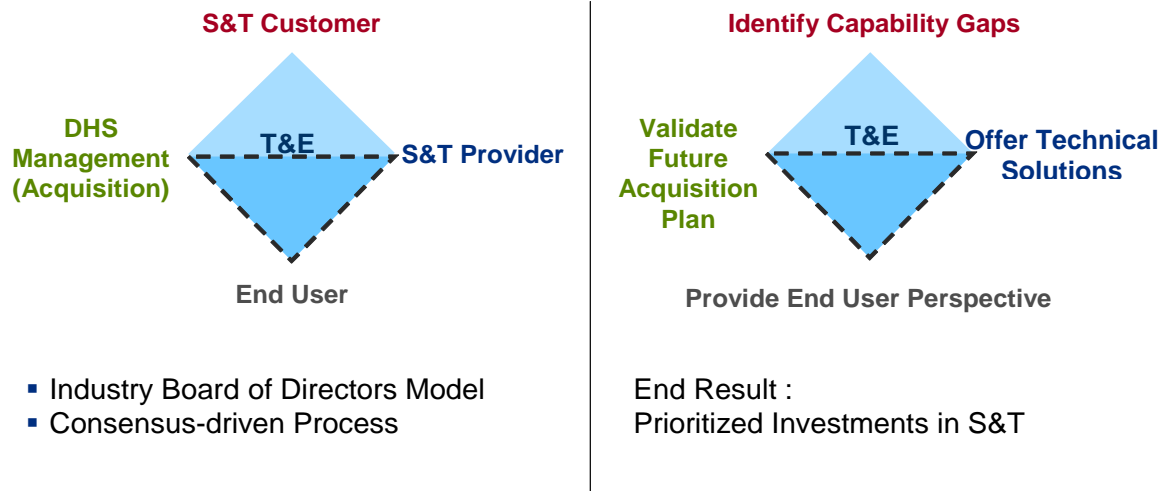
S&T Customer

DHS Management (Acquisition)

T&E

S&T Provider

End User

- Industry Board of Directors Model
- Consensus-driven Process

Identify Capability Gaps

Validate Future Acquisition Plan

T&E

Offer Technical Solutions

Provide End User Perspective

End Result :
Prioritized Investments in S&T